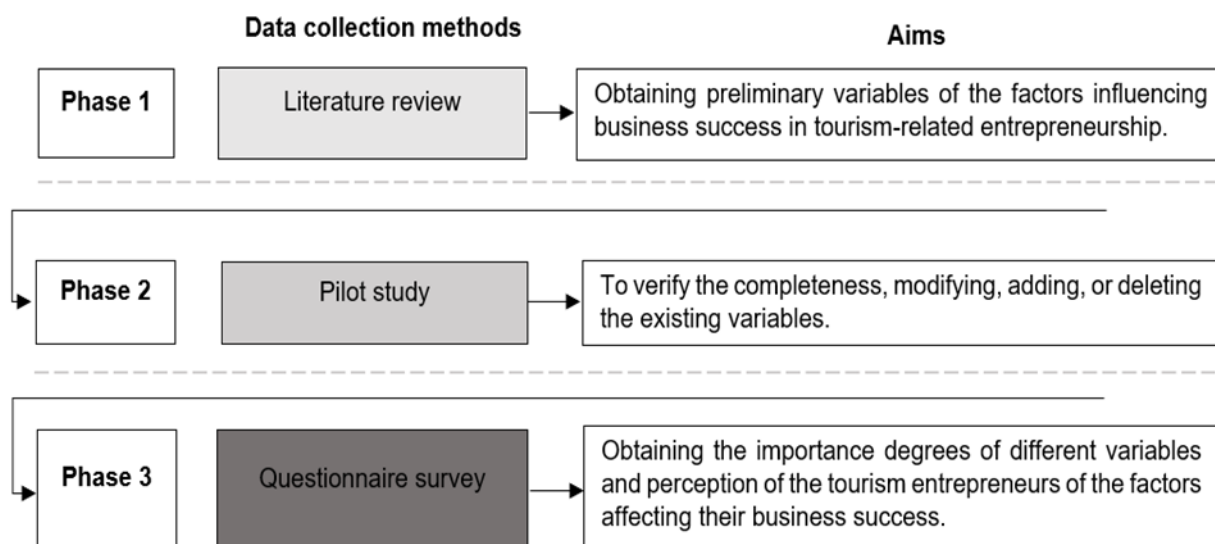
Data collection methods

Aims

Phase 1

Literature review

Obtaining preliminary variables of the factors influencing business success in tourism-related entrepreneurship.

Phase 2

Pilot study

To verify the completeness, modifying, adding, or deleting the existing variables.

Phase 3

Questionnaire survey

Obtaining the importance degrees of different variables and perception of the tourism entrepreneurs of the factors affecting their business success.